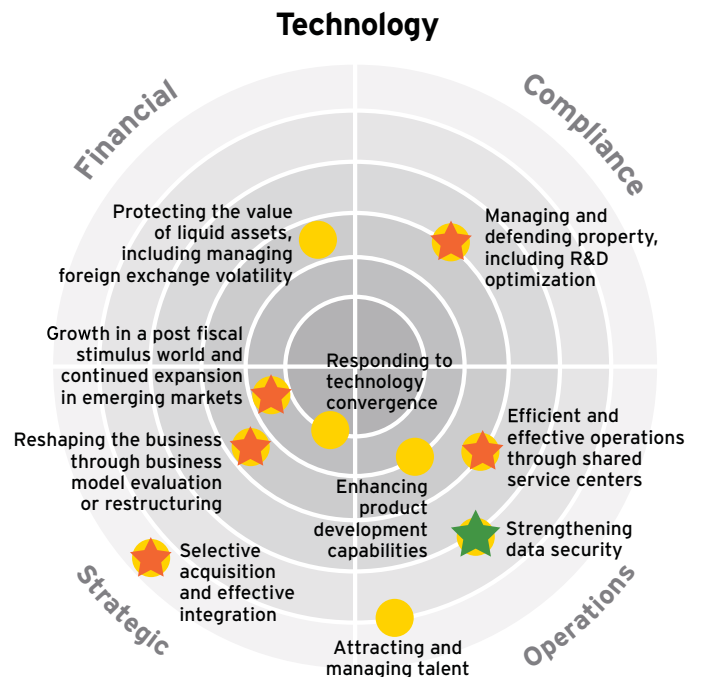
Technology

Financial

Compliance

Protecting the value of liquid assets, including managing foreign exchange volatility

Managing and defending property, including R&D optimization

Growth in a post fiscal stimulus world and continued expansion in emerging markets

Responding to technology convergence

Reshaping the business through business model evaluation or restructuring

Efficient and effective operations through shared service centers

Enhancing product development capabilities

Strengthening data security

Selective acquisition and effective integration

Strategic

Operations

Attracting and managing talent